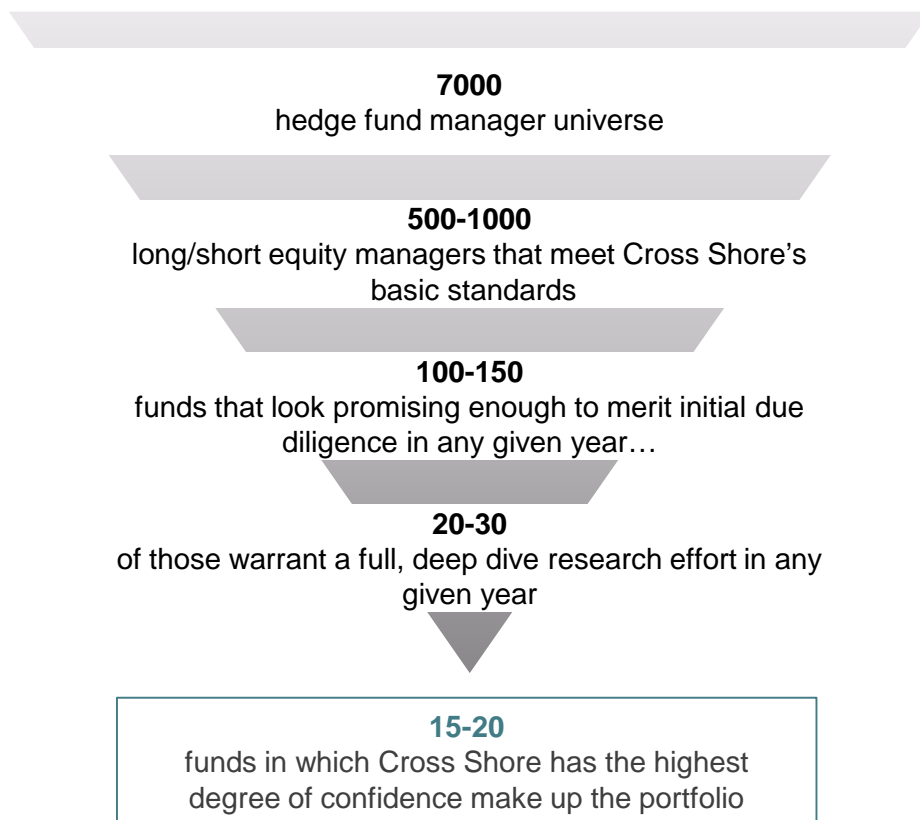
**7000**
hedge fund manager universe

**500-1000**
long/short equity managers that meet Cross Shore's basic standards

**100-150**
funds that look promising enough to merit initial due diligence in any given year…

**20-30**
of those warrant a full, deep dive research effort in any given year

**15-20**
funds in which Cross Shore has the highest degree of confidence make up the portfolio